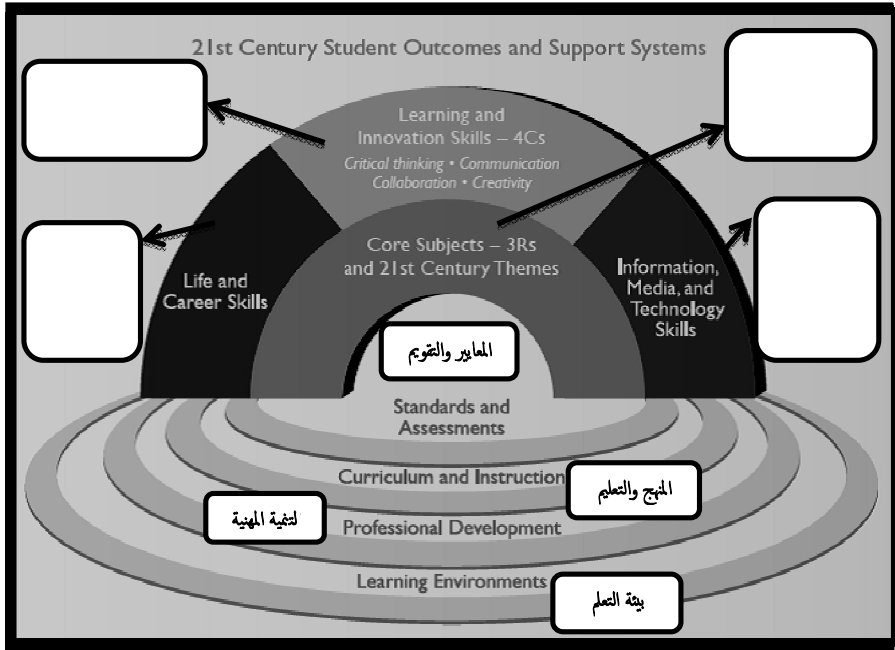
21st Century Student Outcomes and Support Systems

Learning and Innovation Skills – 4Cs
Critical thinking • Communication
Collaboration • Creativity

Life and Career Skills

Core Subjects – 3Rs and 21st Century Themes

Information, Media, and Technology Skills

المعايير والتقويم

Standards and Assessments

Curriculum and Instruction

المنهج والتعليم

لتنمية المهنية

Professional Development

Learning Environments

بيئة التعلم